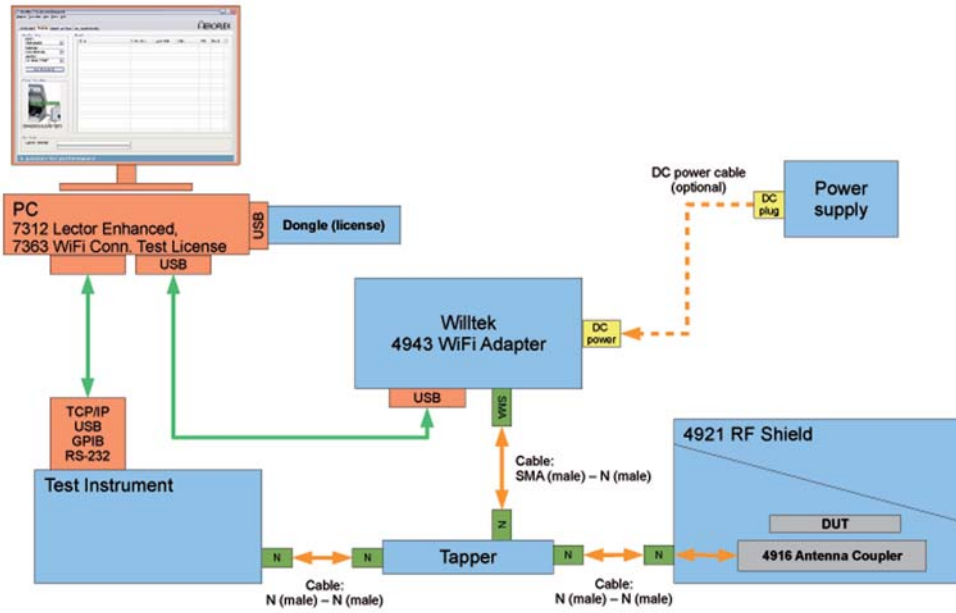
PC
7312 Lector Enhanced,
7363 WiFi Conn. Test License

USB

Dongle (license)

USB

DC power cable (optional)

DC plug

Power supply

Willtek
4943 WiFi Adapter

DC power

USB

SMA

TCP/IP
USB
GPIB
RS-232

Test Instrument

Cable:
SMA (male) – N (male)

4921 RF Shield

DUT

4916 Antenna Coupler

N

N

Tapper

N

N

N

Cable:
N (male) – N (male)

Cable:
N (male) – N (male)